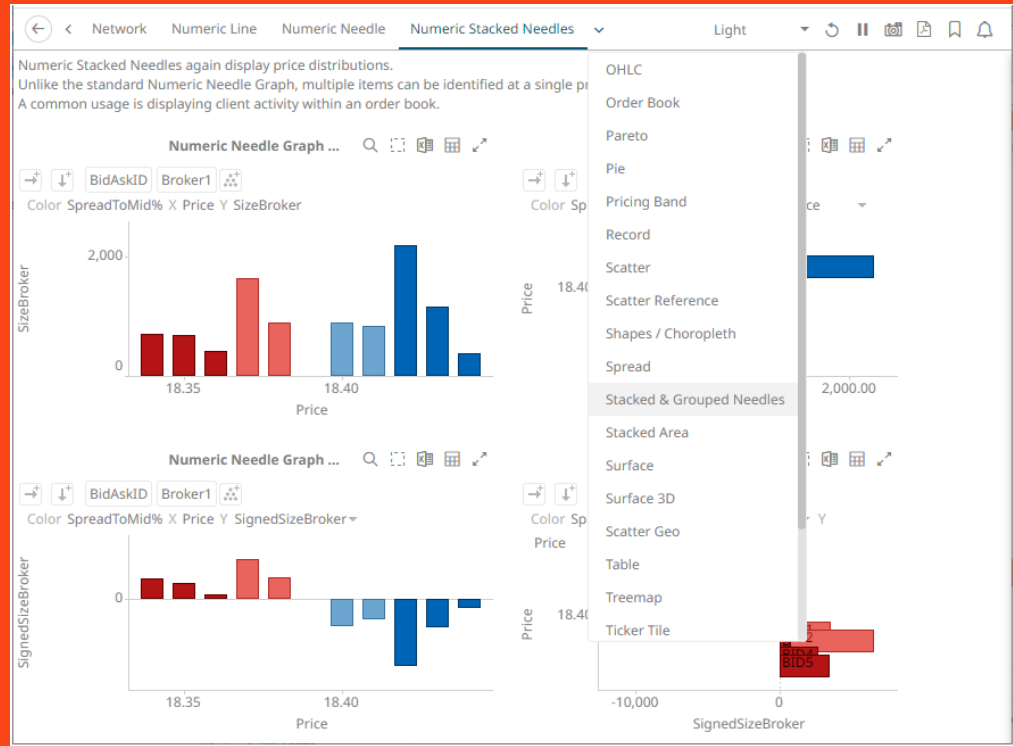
Network Numeric Line Numeric Needle Numeric Stacked Needles Light

Numeric Stacked Needles again display price distributions.
Unlike the standard Numeric Needle Graph, multiple items can be identified at a single pr
A common usage is displaying client activity within an order book.

Numeric Needle Graph ...

BidAskID Broker1

Color SpreadToMid% X Price Y SizeBroker

SizeBroker

2,000

0

18.35 18.40

Price

Color Sp

ce

Price

18.40

2,000.00

Numeric Needle Graph ...

BidAskID Broker1

Color SpreadToMid% X Price Y SignedSizeBroker

SignedSizeBroker

0

18.35 18.40

Price

Color Sp

Y

Price

Price

18.40

2

BID4

BID5

-10,000 0

SignedSizeBroker

OHLC
Order Book
Pareto
Pie
Pricing Band
Record
Scatter
Scatter Reference
Shapes / Choropleth
Spread
Stacked & Grouped Needles
Stacked Area
Surface
Surface 3D
Scatter Geo
Table
Treemap
Ticker Tile